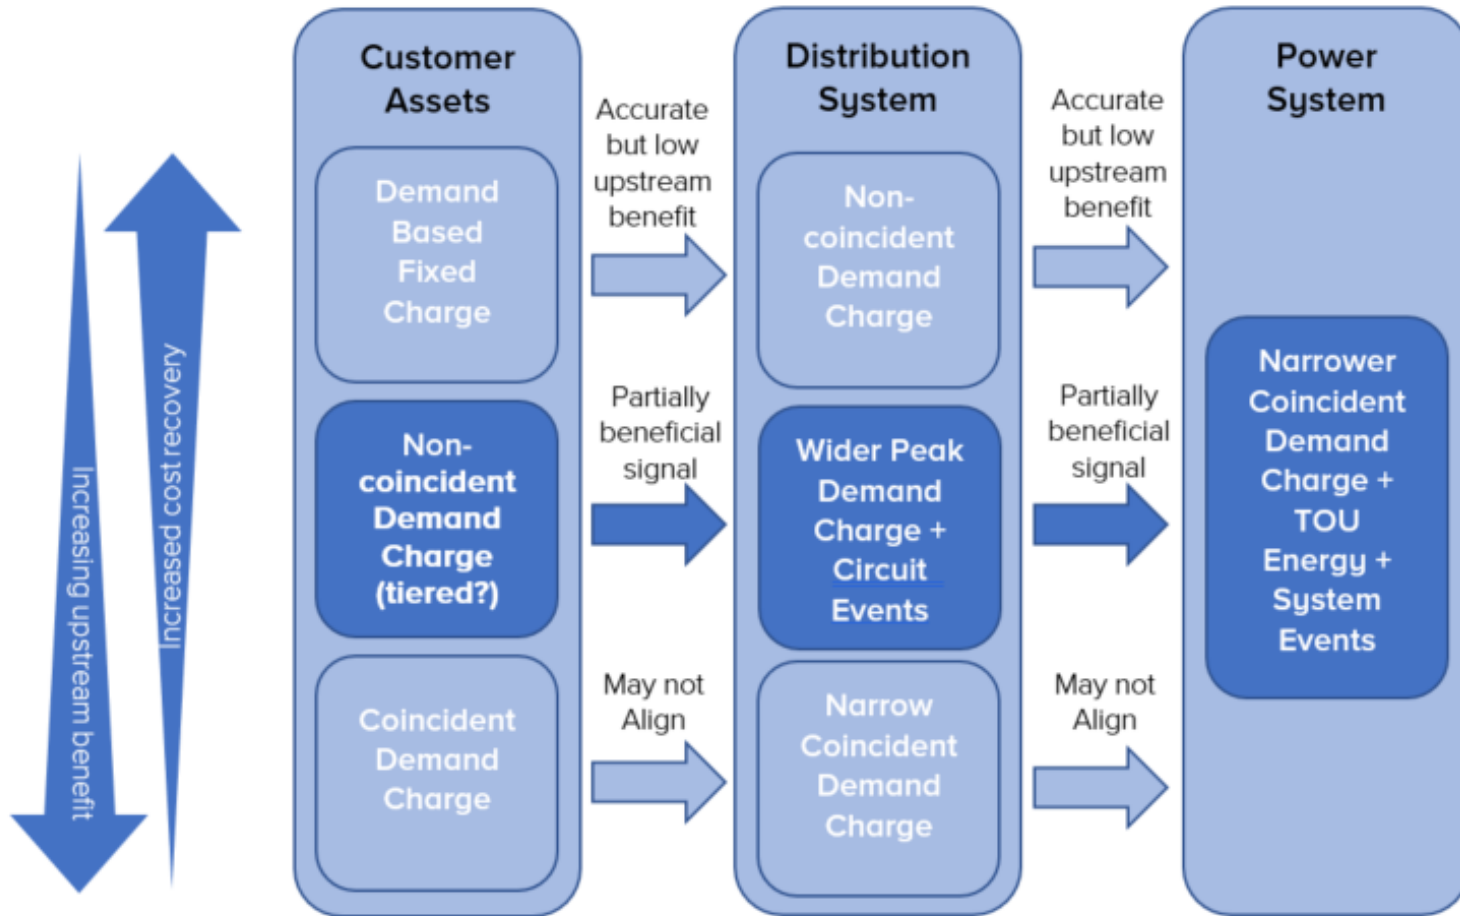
Increasing upstream benefit

Increased cost recovery

Customer Assets

Demand Based Fixed Charge

Non-coincident Demand Charge (tiered?)

Coincident Demand Charge

Accurate but low upstream benefit

Partially beneficial signal

May not Align

Distribution System

Non-coincident Demand Charge

Wider Peak Demand Charge + Circuit Events

Narrow Coincident Demand Charge

Accurate but low upstream benefit

Partially beneficial signal

May not Align

Power System

Narrower Coincident Demand Charge + TOU Energy + System Events